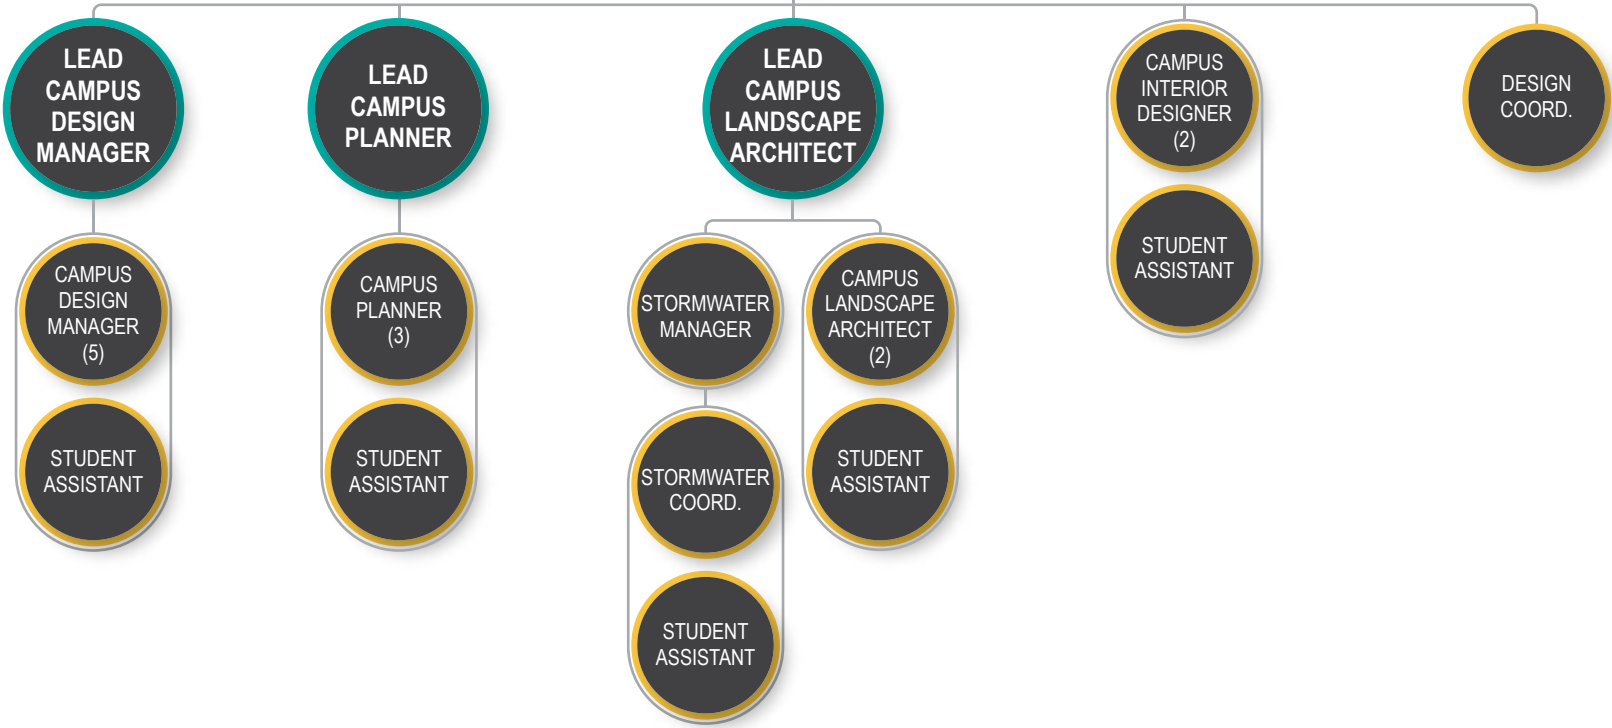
LEAD CAMPUS DESIGN MANAGER

CAMPUS DESIGN MANAGER (5)

STUDENT ASSISTANT

LEAD CAMPUS PLANNER

CAMPUS PLANNER (3)

STUDENT ASSISTANT

LEAD CAMPUS LANDSCAPE ARCHITECT

STORMWATER MANAGER

STORMWATER COORD.

STUDENT ASSISTANT

CAMPUS LANDSCAPE ARCHITECT (2)

STUDENT ASSISTANT

CAMPUS INTERIOR DESIGNER (2)

STUDENT ASSISTANT

DESIGN COORD.